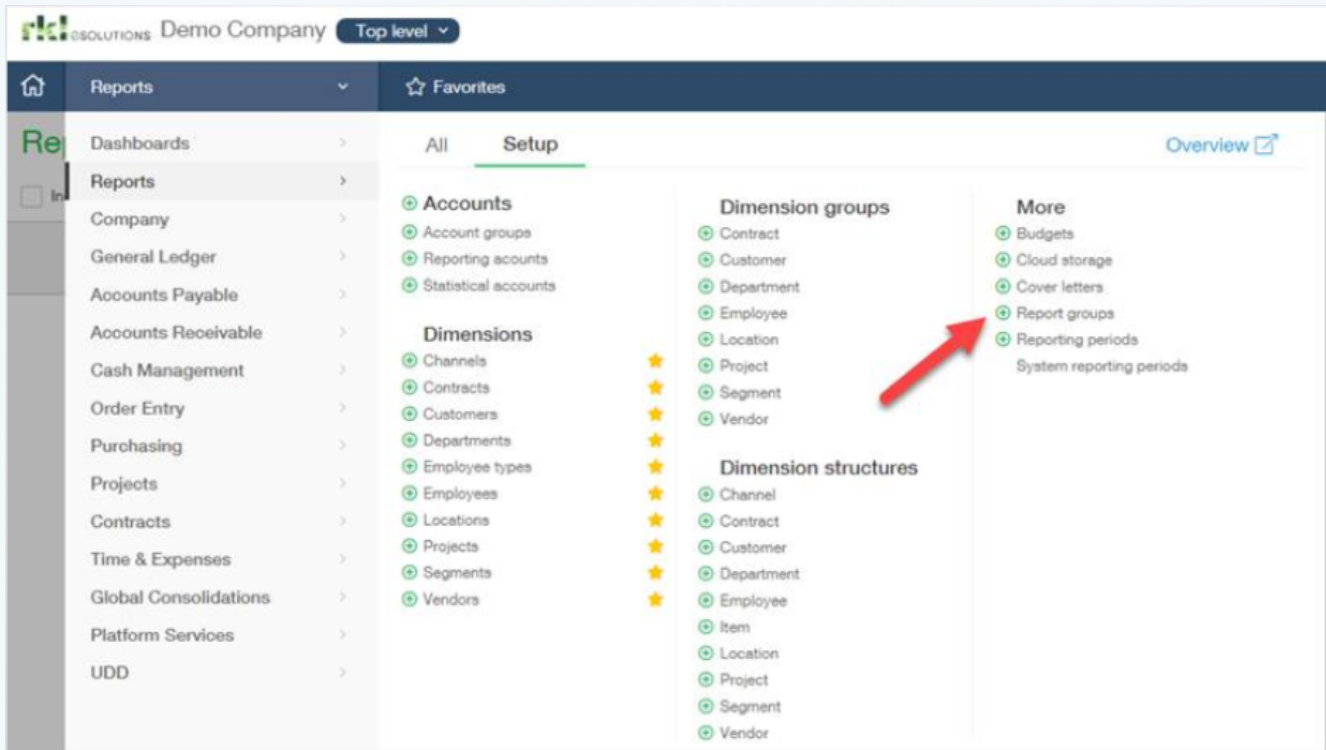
rkl eSOLUTIONS Demo Company Top level

Reports

Favorites

Re

In

Dashboards
Reports
Company
General Ledger
Accounts Payable
Accounts Receivable
Cash Management
Order Entry
Purchasing
Projects
Contracts
Time & Expenses
Global Consolidations
Platform Services
UDD

All
Setup

Overview

Accounts
Account groups
Reporting acounts
Statistical accounts

Dimensions
Channels
Contracts
Customers
Departments
Employee types
Employees
Locations
Projects
Segments
Vendors

Dimension groups
Contract
Customer
Department
Employee
Location
Project
Segment
Vendor

Dimension structures
Channel
Contract
Customer
Department
Employee
Item
Location
Project
Segment
Vendor

More
Budgets
Cloud storage
Cover letters
Report groups
Reporting periods
System reporting periods